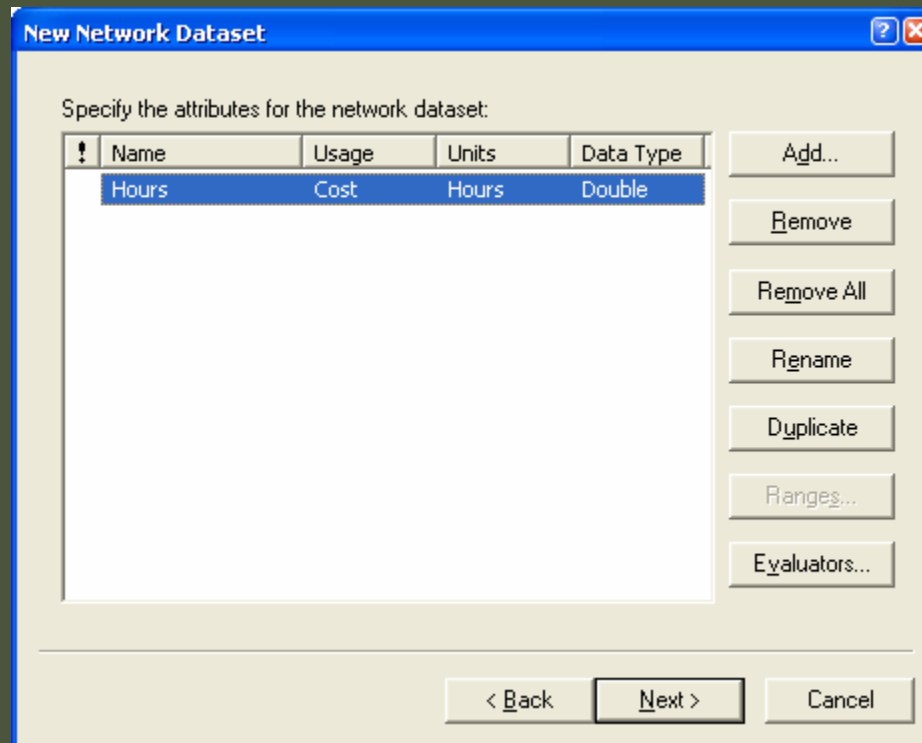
New Network Dataset

Specify the attributes for the network dataset:

| ! | Name | Usage | Units | Data Type |
|---|---|---|---|---|
| | Hours | Cost | Hours | Double |

Add...
Remove
Remove All
Rename
Duplicate
Ranges...
Evaluators...

< Back
Next >
Cancel